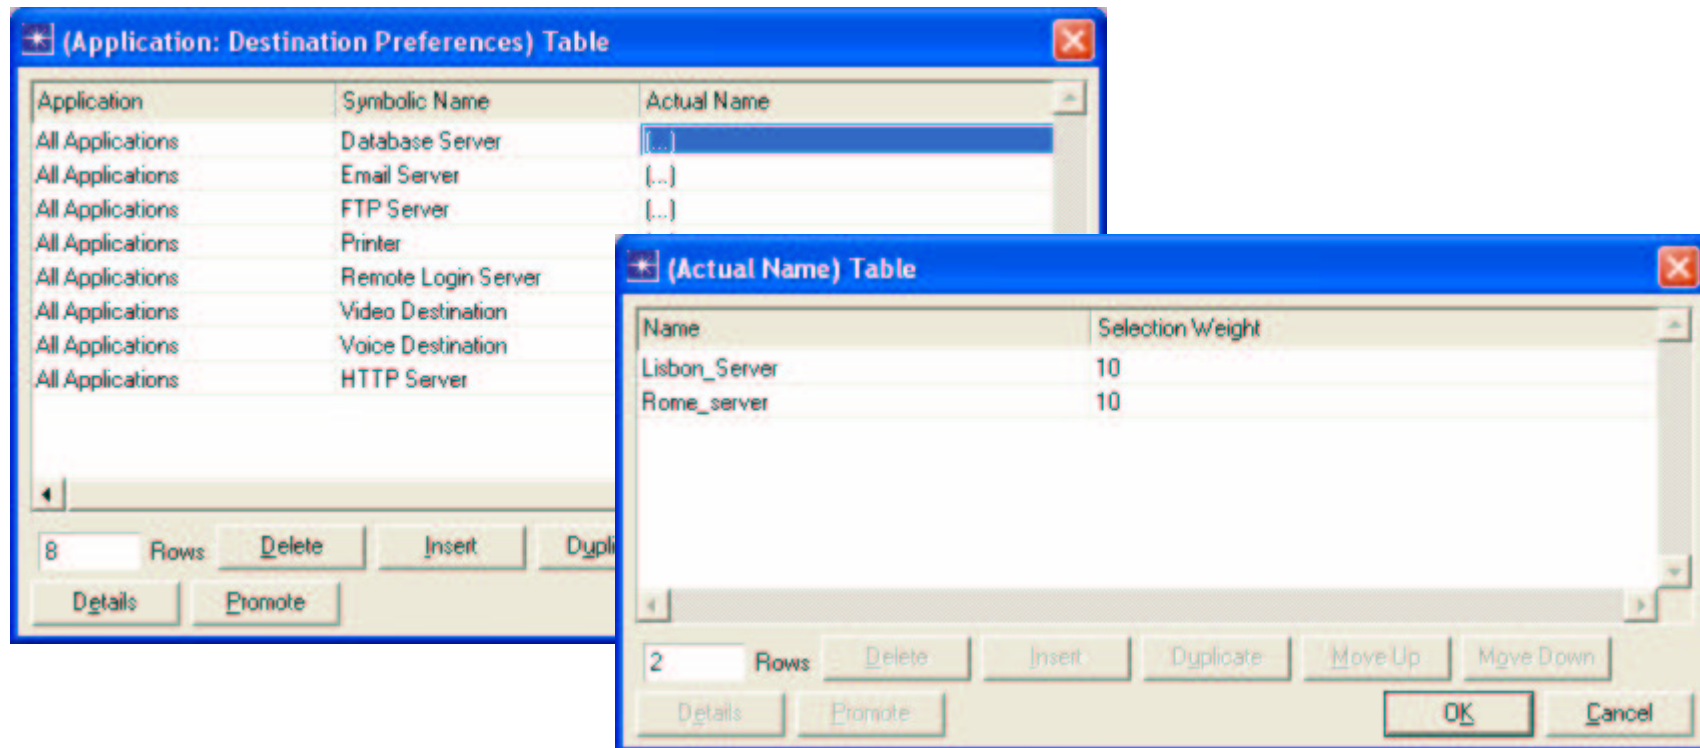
(Application: Destination Preferences) Table

| Application | Symbolic Name | Actual Name |
|---|---|---|
| All Applications | Database Server | (...) |
| All Applications | Email Server | (...) |
| All Applications | FTP Server | (...) |
| All Applications | Printer | |
| All Applications | Remote Login Server | |
| All Applications | Video Destination | |
| All Applications | Voice Destination | |
| All Applications | HTTP Server | |

8 Rows Delete Insert Dupli

Details Promote

(Actual Name) Table

| Name | Selection Weight |
|---|---|
| Lisbon_Server | 10 |
| Rome_server | 10 |

2 Rows Delete Insert Duplicate Move Up Move Down

Details Promote OK Cancel